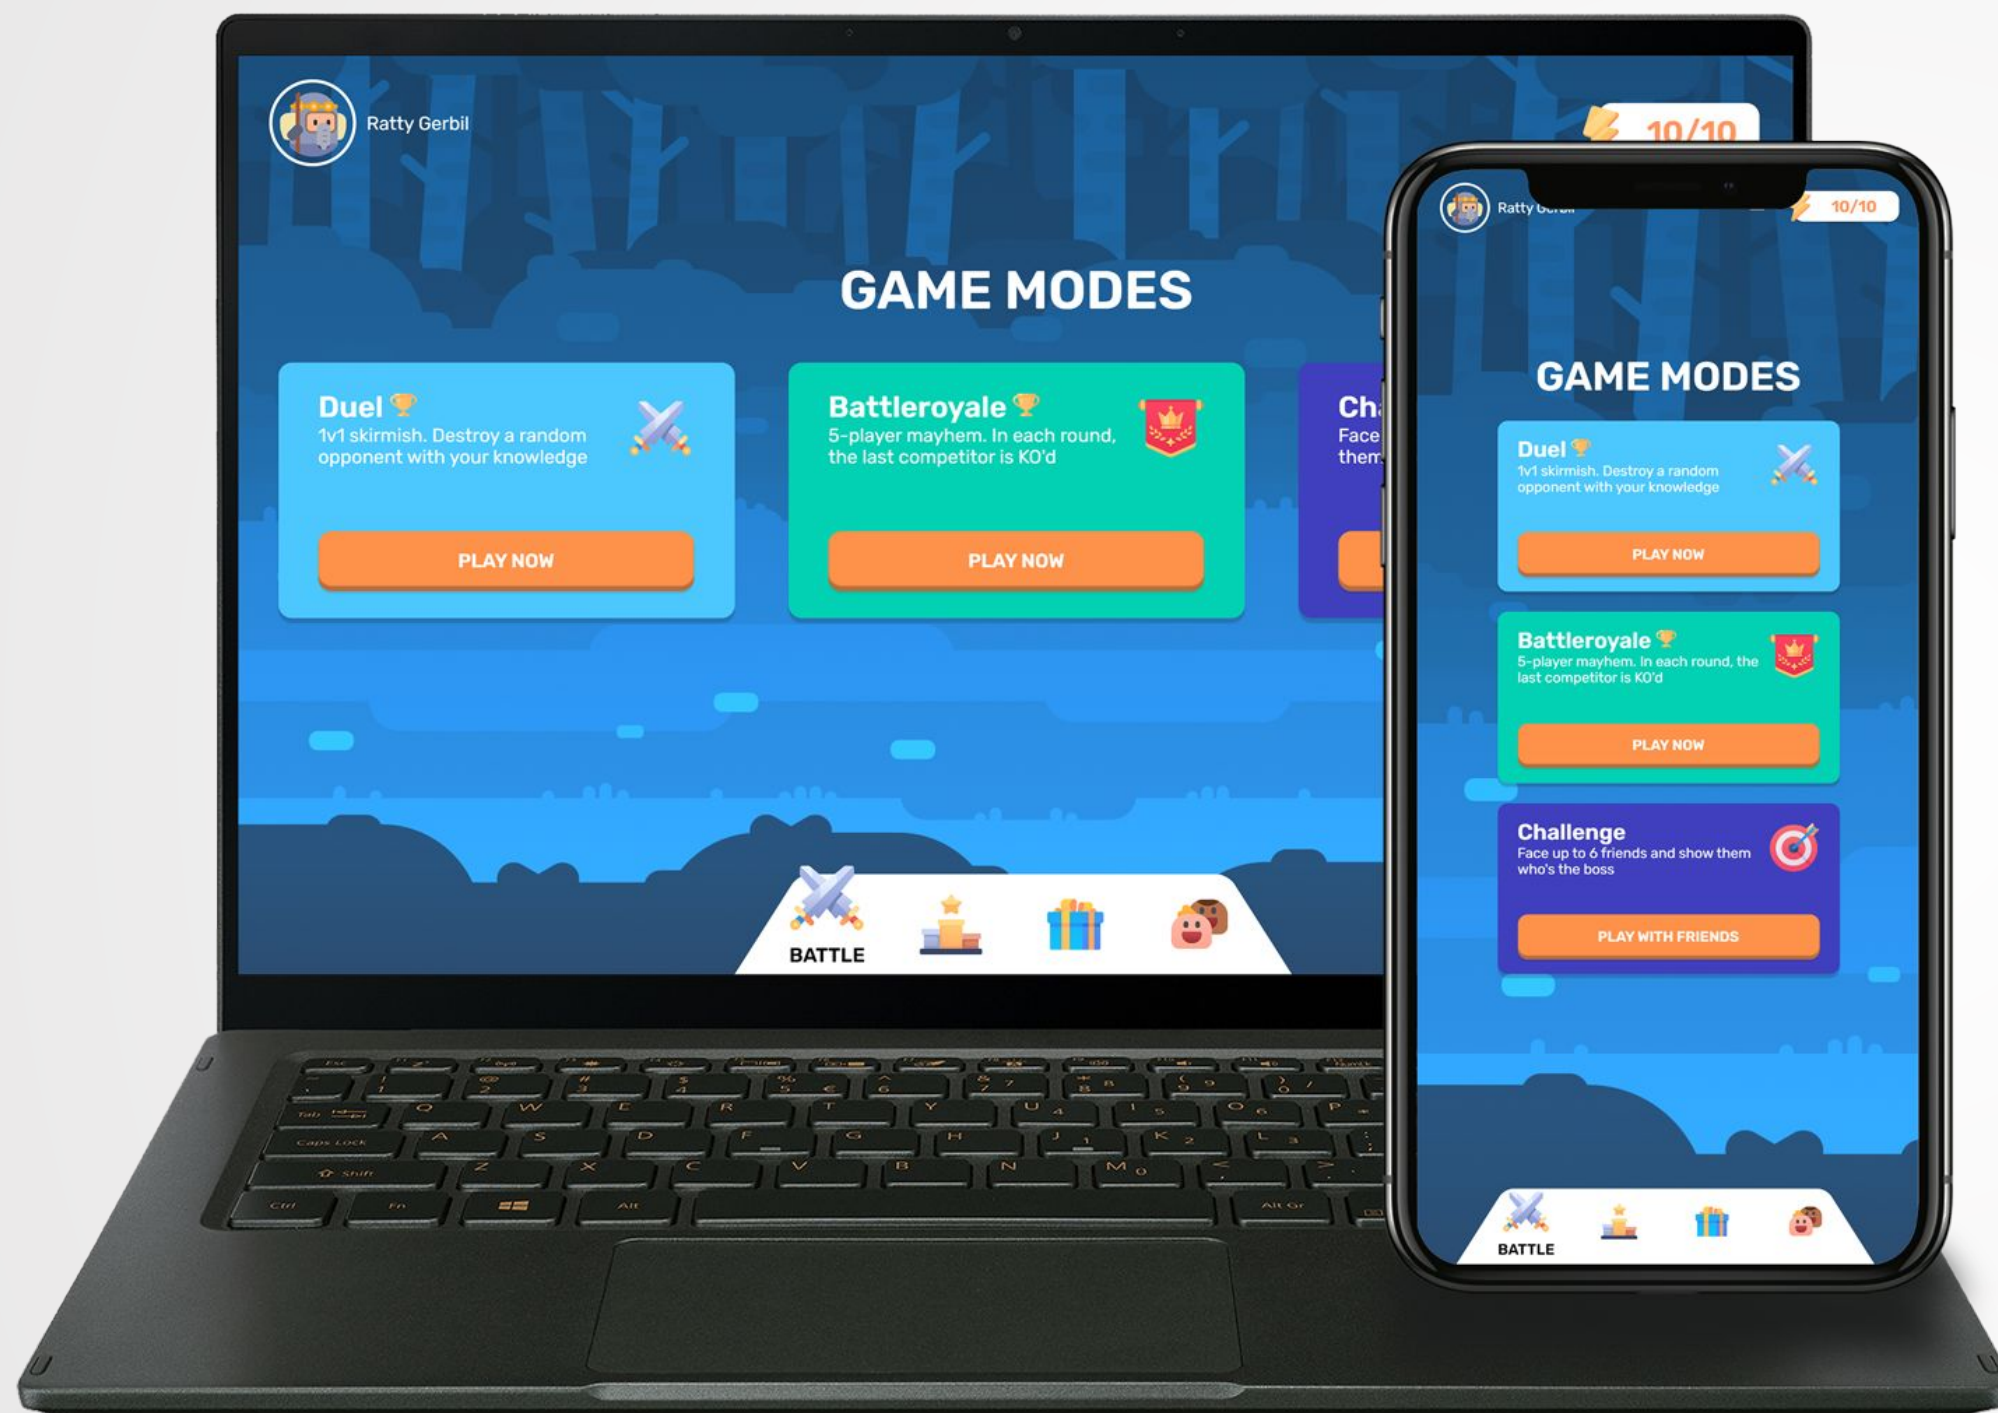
Ratty Gerbil

10/10

GAME MODES

Duel
1v1 skirmish. Destroy a random opponent with your knowledge

PLAY NOW

Battleroyale
5-player mayhem. In each round, the last competitor is KO'd

PLAY NOW

Ch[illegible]
Face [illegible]
them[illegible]

BATTLE

Ratty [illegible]

10/10

GAME MODES

Duel
1v1 skirmish. Destroy a random opponent with your knowledge

PLAY NOW

Battleroyale
5-player mayhem. In each round, the last competitor is KO'd

PLAY NOW

Challenge
Face up to 6 friends and show them who's the boss

PLAY WITH FRIENDS

BATTLE